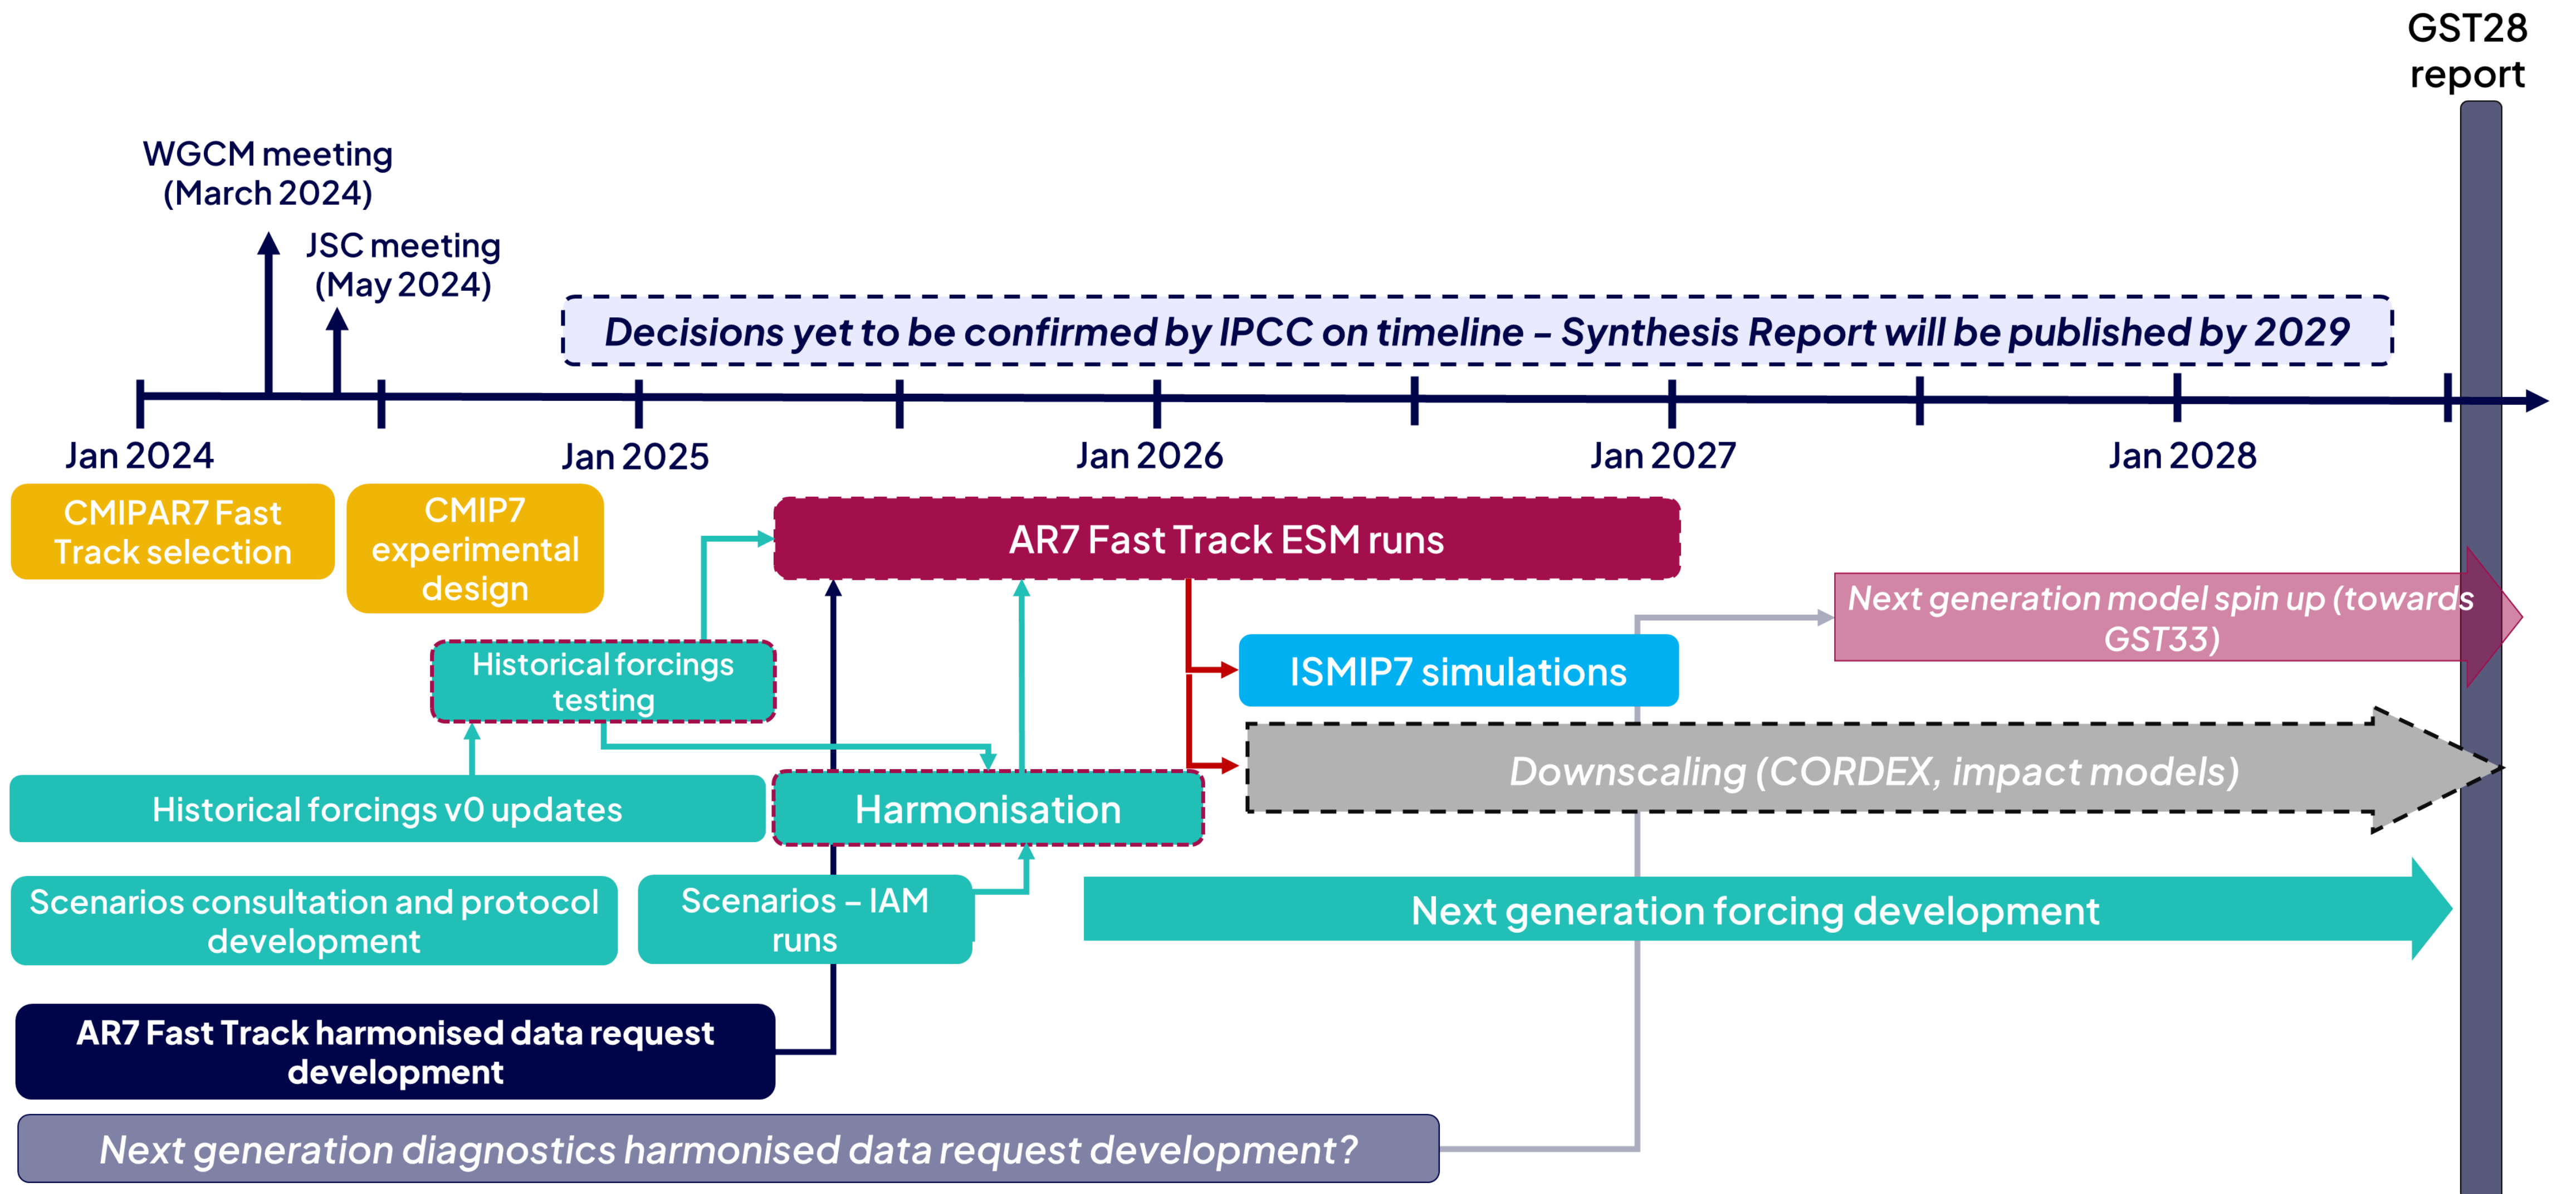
GST28 report

WGCM meeting (March 2024)

JSC meeting (May 2024)

Decisions yet to be confirmed by IPCC on timeline – Synthesis Report will be published by 2029

Jan 2024

Jan 2025

Jan 2026

Jan 2027

Jan 2028

CMIPAR7 Fast Track selection

CMIP7 experimental design

AR7 Fast Track ESM runs

Next generation model spin up (towards GST33)

Historical forcings testing

ISMIP7 simulations

Downscaling (CORDEX, impact models)

Historical forcings v0 updates

Harmonisation

Scenarios consultation and protocol development

Scenarios – IAM runs

Next generation forcing development

AR7 Fast Track harmonised data request development

Next generation diagnostics harmonised data request development?